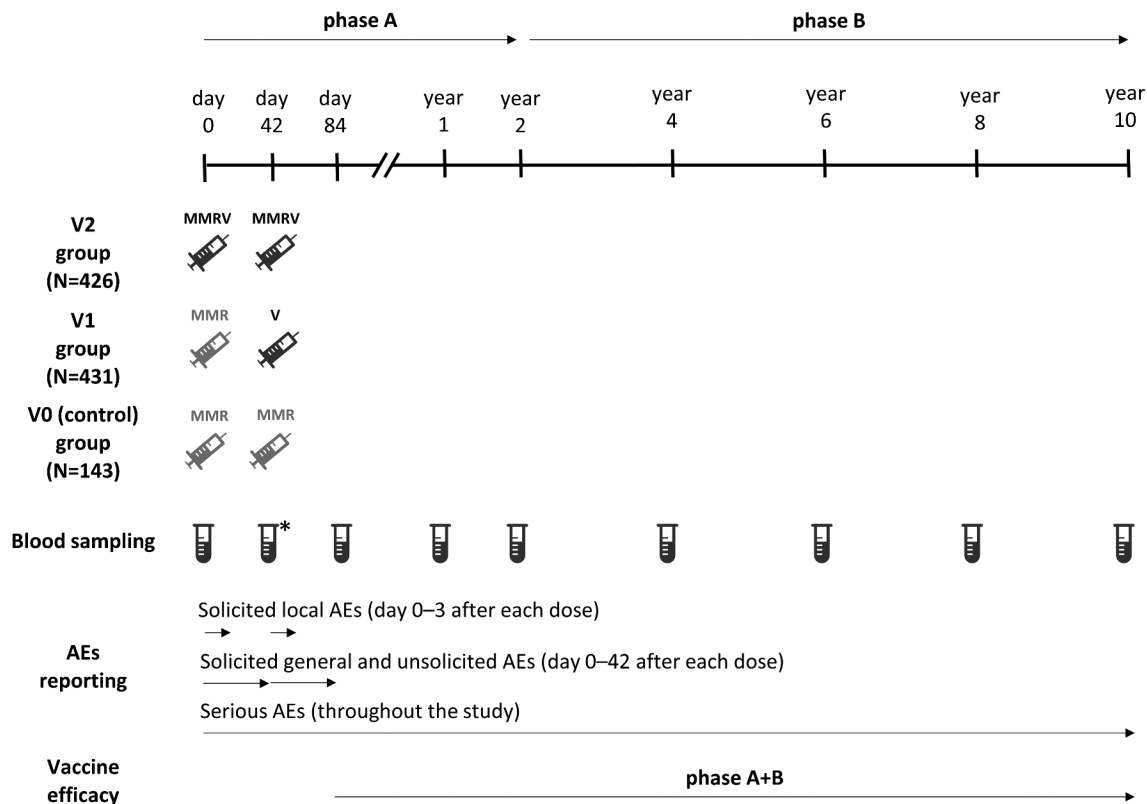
phase A

phase B

day 0
day 42
day 84
year 1
year 2
year 4
year 6
year 8
year 10

V2 group (N=426)
MMRV
MMRV

V1 group (N=431)
MMR
V

V0 (control) group (N=143)
MMR
MMR

Blood sampling
*

AEs reporting
Solicited local AEs (day 0–3 after each dose)
Solicited general and unsolicited AEs (day 0–42 after each dose)
Serious AEs (throughout the study)

Vaccine efficacy
phase A+B